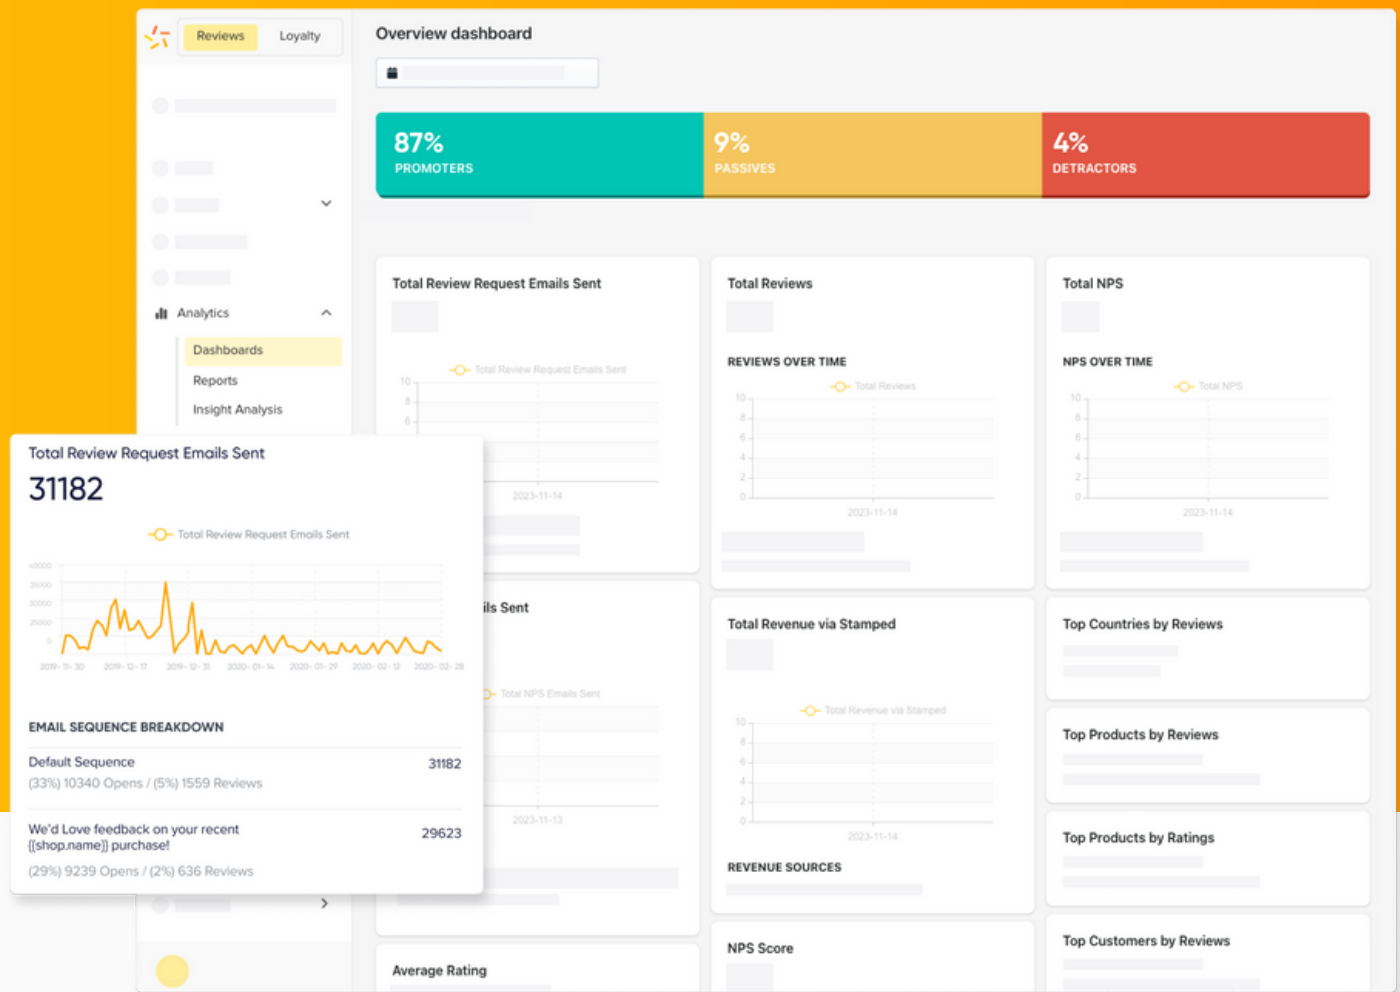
Reviews Loyalty

Overview dashboard

87% PROMOTERS

9% PASSIVES

4% DETRACTORS

Analytics

Dashboards

Reports

Insight Analysis

Total Review Request Emails Sent

Total Review Request Emails Sent

2023-11-14

Total Reviews

REVIEWS OVER TIME

Total Reviews

2023-11-14

Total NPS

NPS OVER TIME

Total NPS

2023-11-14

Total Review Request Emails Sent

31182

Total Review Request Emails Sent

2019-11-30 2019-12-17 2019-12-31 2020-01-14 2020-01-29 2020-02-12 2020-02-28

EMAIL SEQUENCE BREAKDOWN

Default Sequence 31182

(33%) 10340 Opens / (5%) 1559 Reviews

We'd Love feedback on your recent {{shop.name}} purchase! 29623

(29%) 9239 Opens / (2%) 636 Reviews

ils Sent

Total NPS Emails Sent

2023-11-13

Total Revenue via Stamped

Total Revenue via Stamped

2023-11-14

REVENUE SOURCES

Top Countries by Reviews

Top Products by Reviews

Top Products by Ratings

Top Customers by Reviews

NPS Score

Average Rating